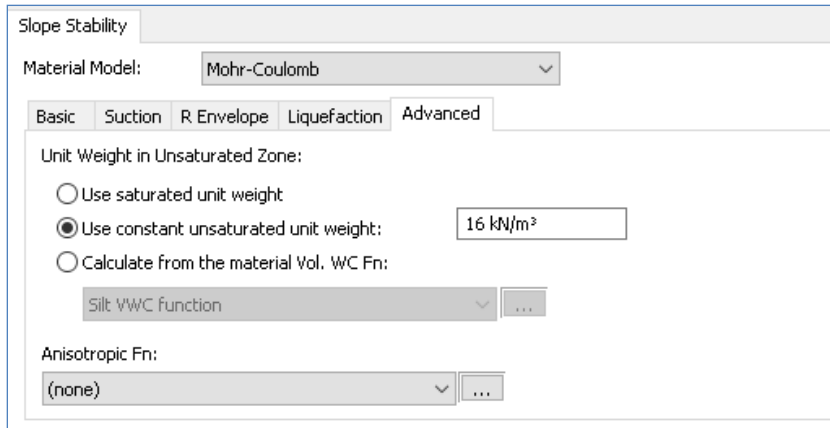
Slope Stability

Material Model: Mohr-Coulomb

Basic Suction R Envelope Liquefaction Advanced

Unit Weight in Unsaturated Zone:

Use saturated unit weight

Use constant unsaturated unit weight: 16 kN/m³

Calculate from the material Vol. WC Fn:

Silt VWC function ...

Anisotropic Fn:

(none) ...